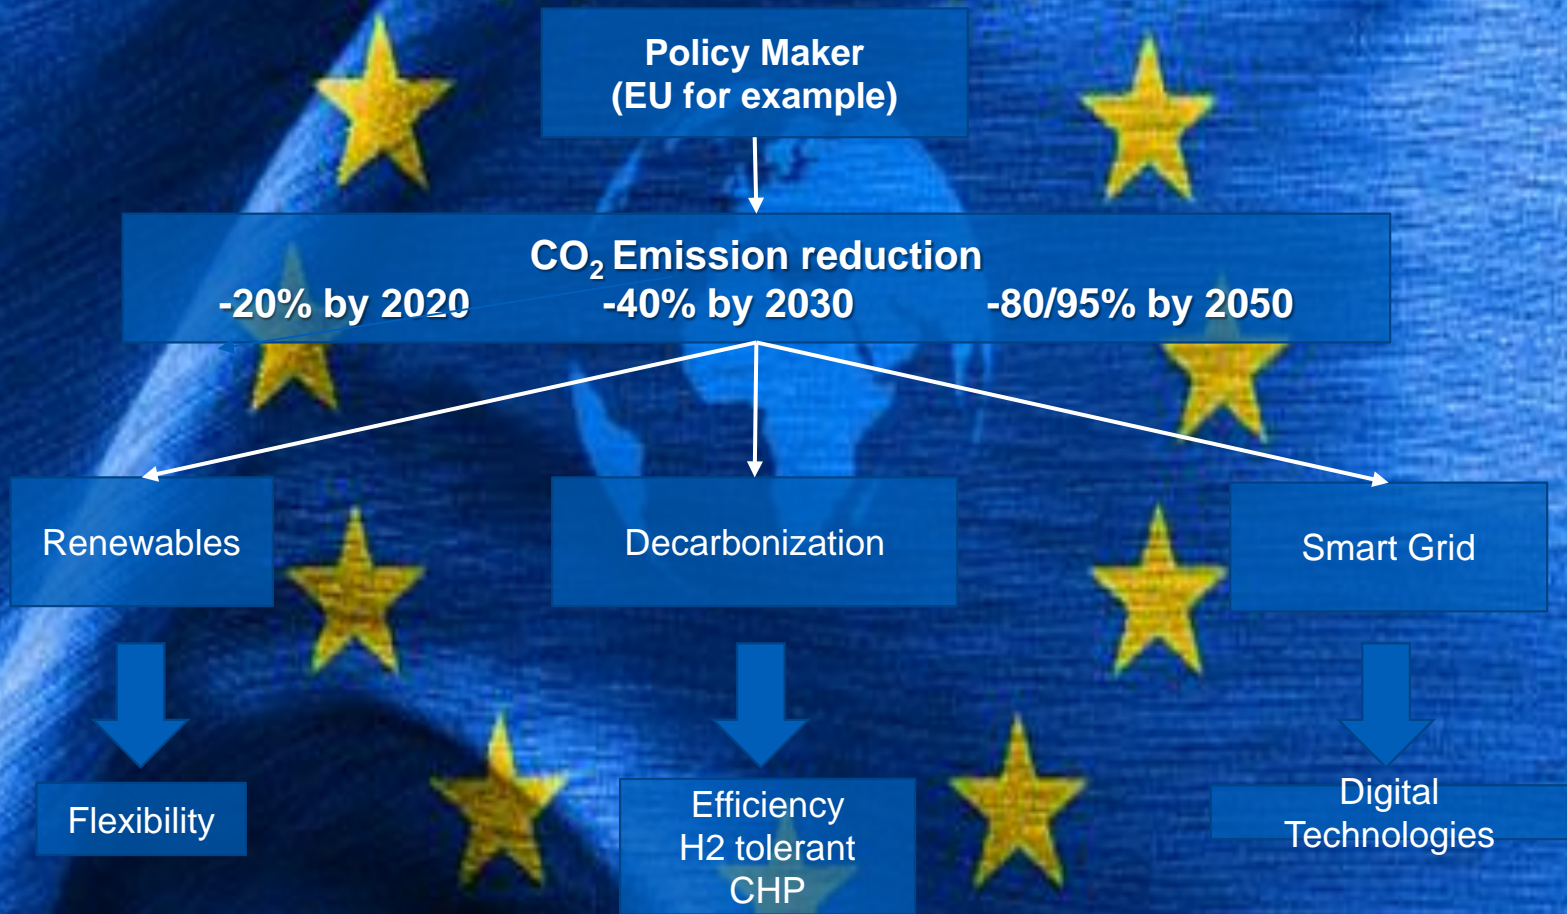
Policy Maker
(EU for example)

$CO_2$ Emission reduction
-20% by 2020 -40% by 2030 -80/95% by 2050

Renewables

Decarbonization

Smart Grid

Flexibility

Efficiency
H2 tolerant
CHP

Digital
Technologies